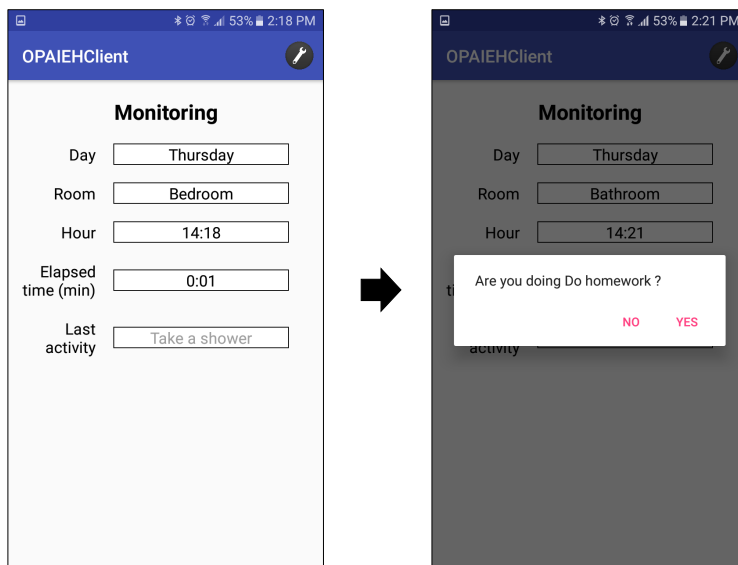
53% 2:18 PM

OPAIEHClient

Monitoring

Day Thursday

Room Bedroom

Hour 14:18

Elapsed time (min) 0:01

Last activity Take a shower

53% 2:21 PM

OPAIEHClient

Monitoring

Day Thursday

Room Bathroom

Hour 14:21

ti

activity

Are you doing Do homework ?

NO YES